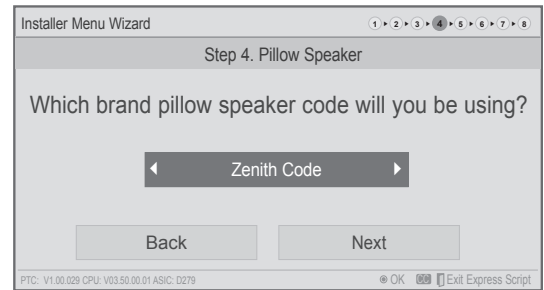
Installer Menu Wizard

1 2 3 4 5 6 7 8

Step 4. Pillow Speaker

Which brand pillow speaker code will you be using?

Zenith Code

Back

Next

PTC: V1.00.029 CPU: V03.50.00.01 ASIC: D279

OK Exit Express Script